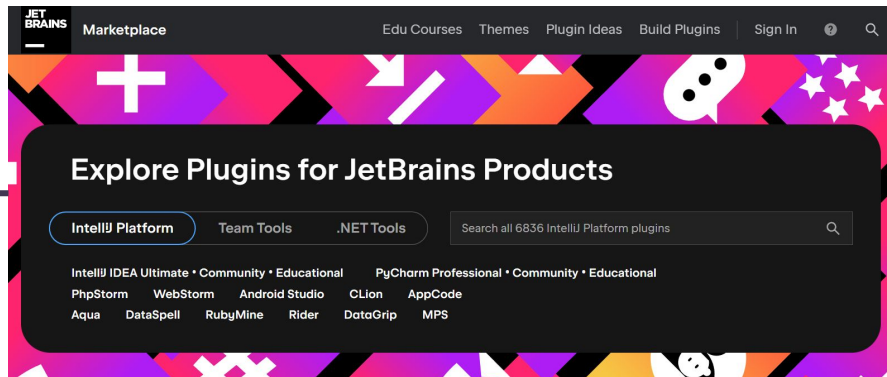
JET BRAINS Marketplace Edu Courses Themes Plugin Ideas Build Plugins Sign In ?

Explore Plugins for JetBrains Products

IntelliJ Platform Team Tools .NET Tools

Search all 6836 IntelliJ Platform plugins

IntelliJ IDEA Ultimate • Community • Educational PyCharm Professional • Community • Educational
PhpStorm WebStorm Android Studio CLion AppCode
Aqua DataSpell RubyMine Rider DataGrip MPS